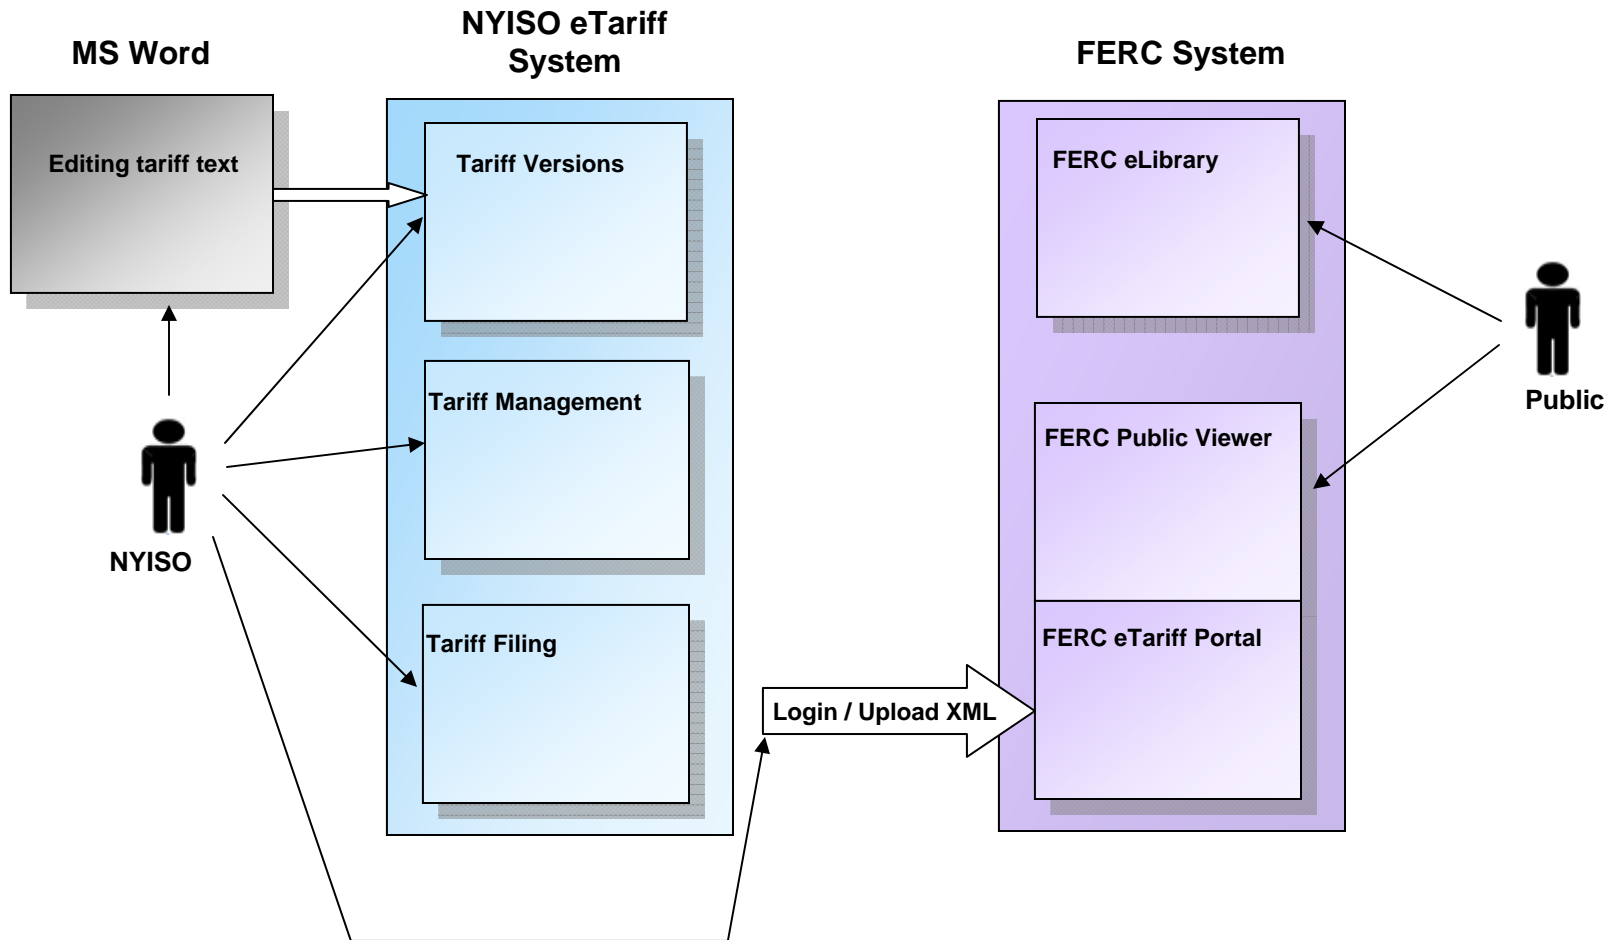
MS Word

Editing tariff text

NYISO

NYISO eTariff System

Tariff Versions

Tariff Management

Tariff Filing

Login / Upload XML

FERC System

FERC eLibrary

FERC Public Viewer

FERC eTariff Portal

Public